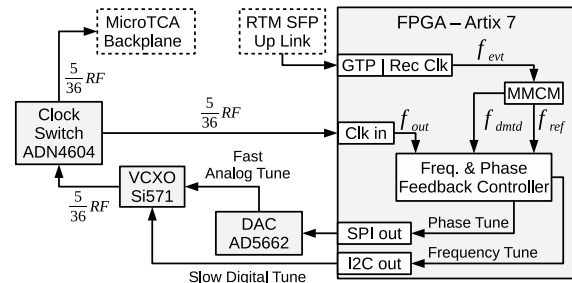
MicroTCA Backplane

RTM SFP Up Link

FPGA – Artix 7

$\frac{5}{36}RF$

GTP | Rec Clk

$f_{evt}$

MMCM

Clock Switch ADN4604

$\frac{5}{36}RF$

Clk in

$f_{out}$

$f_{dmtd}$

$f_{ref}$

Fast Analog Tune

VCXO Si571

Freq. & Phase Feedback Controller

$\frac{5}{36}RF$

DAC AD5662

Phase Tune

SPI out

Frequency Tune

I2C out

Slow Digital Tune